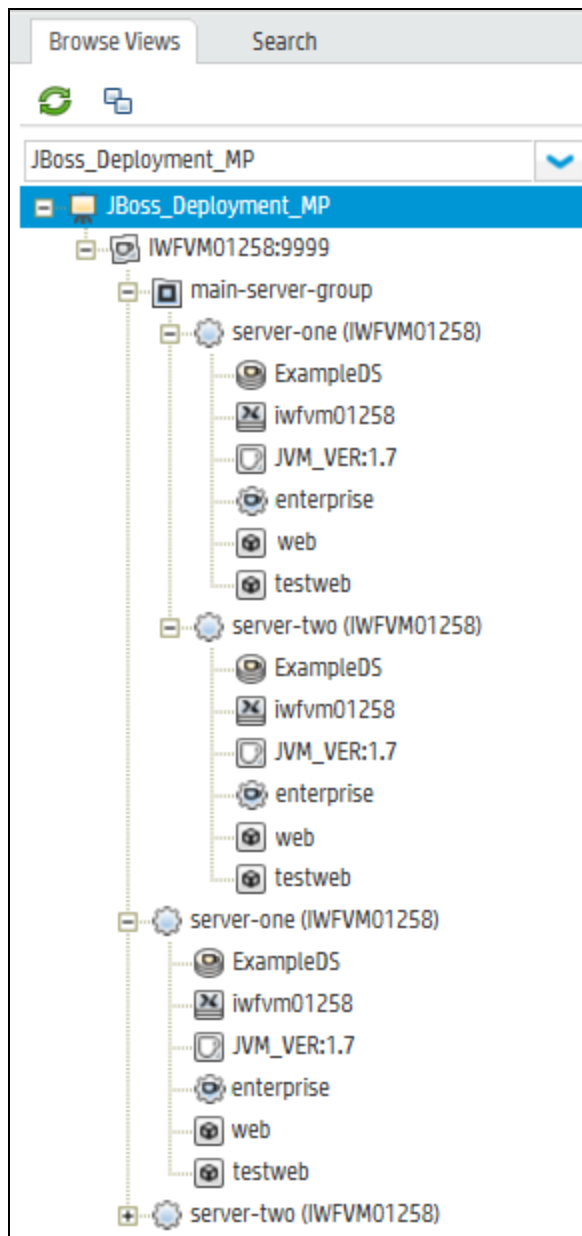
Browse Views
Search

JBoss_Deployment_MP

JBoss_Deployment_MP
IWFVM01258:9999
main-server-group
server-one (IWFVM01258)
ExampleDS
iwfvm01258
JVM_VER:1.7
enterprise
web
testweb
server-two (IWFVM01258)
ExampleDS
iwfvm01258
JVM_VER:1.7
enterprise
web
testweb
server-one (IWFVM01258)
ExampleDS
iwfvm01258
JVM_VER:1.7
enterprise
web
testweb
server-two (IWFVM01258)